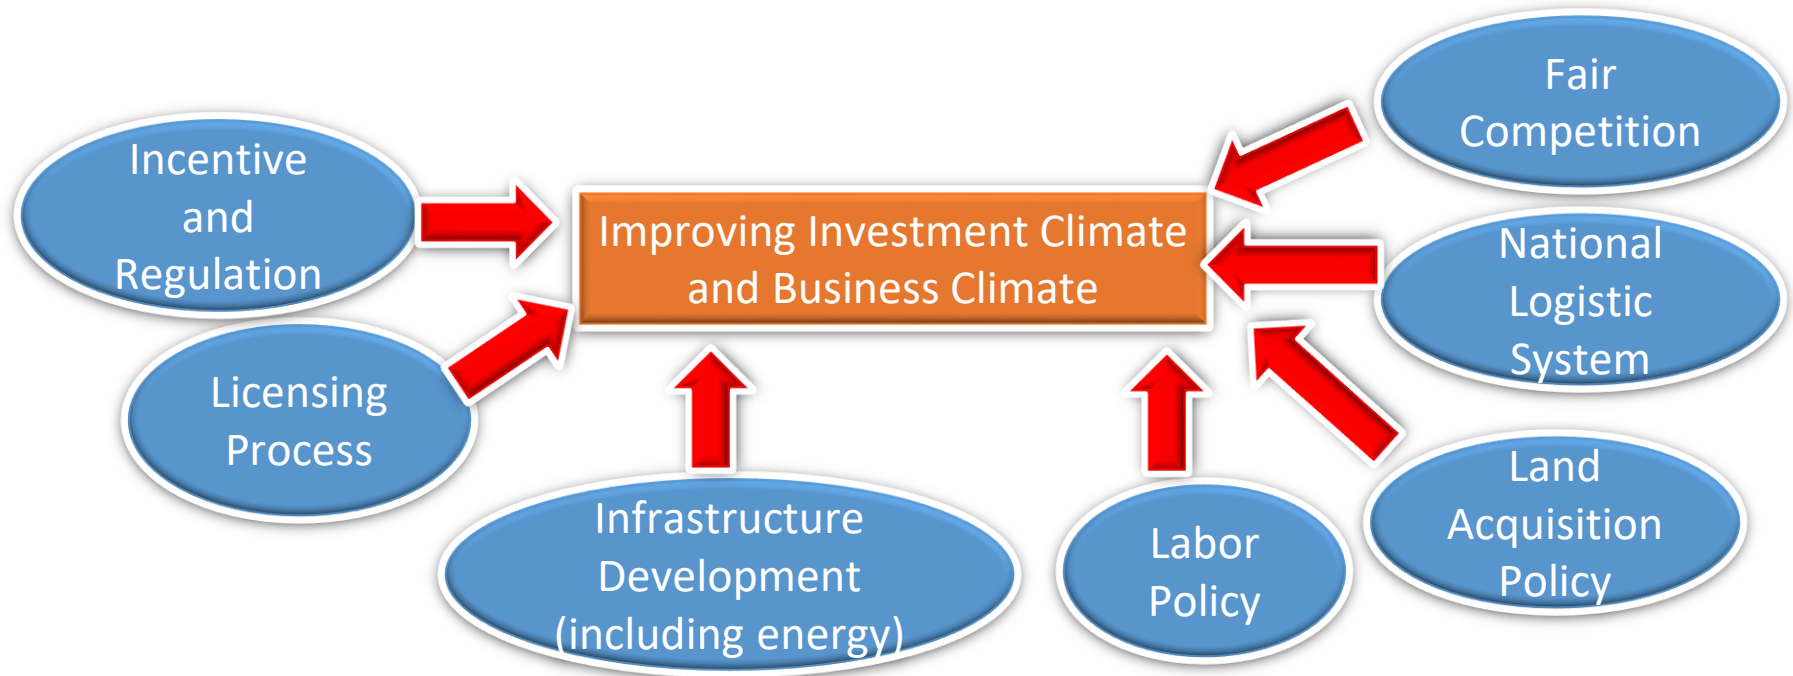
Incentive and Regulation

Licensing Process

Improving Investment Climate and Business Climate

Fair Competition

National Logistic System

Infrastructure Development (including energy)

Labor Policy

Land Acquisition Policy